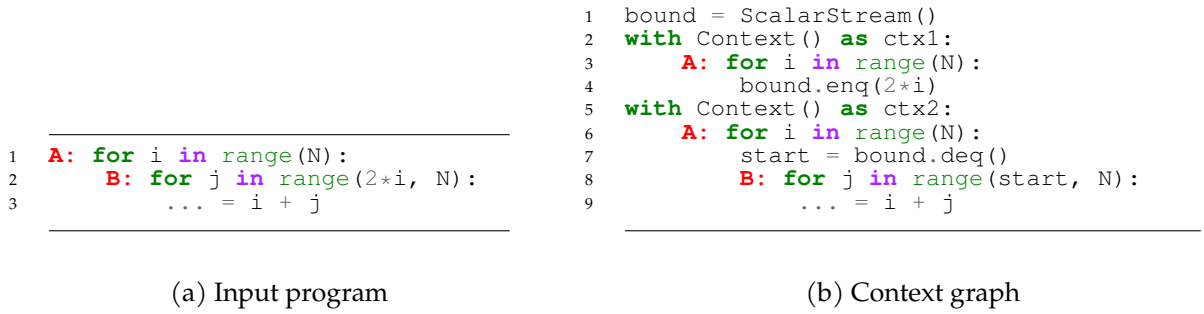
1 A: for i in range(N):
2     B: for j in range(2*i, N):
3         ... = i + j

(a) Input program

1 bound = ScalarStream()
2 with Context() as ctx1:
3     A: for i in range(N):
4         bound.enq(2*i)
5 with Context() as ctx2:
6     A: for i in range(N):
7         start = bound.deq()
8         B: for j in range(start, N):
9             ... = i + j

(b) Context graph